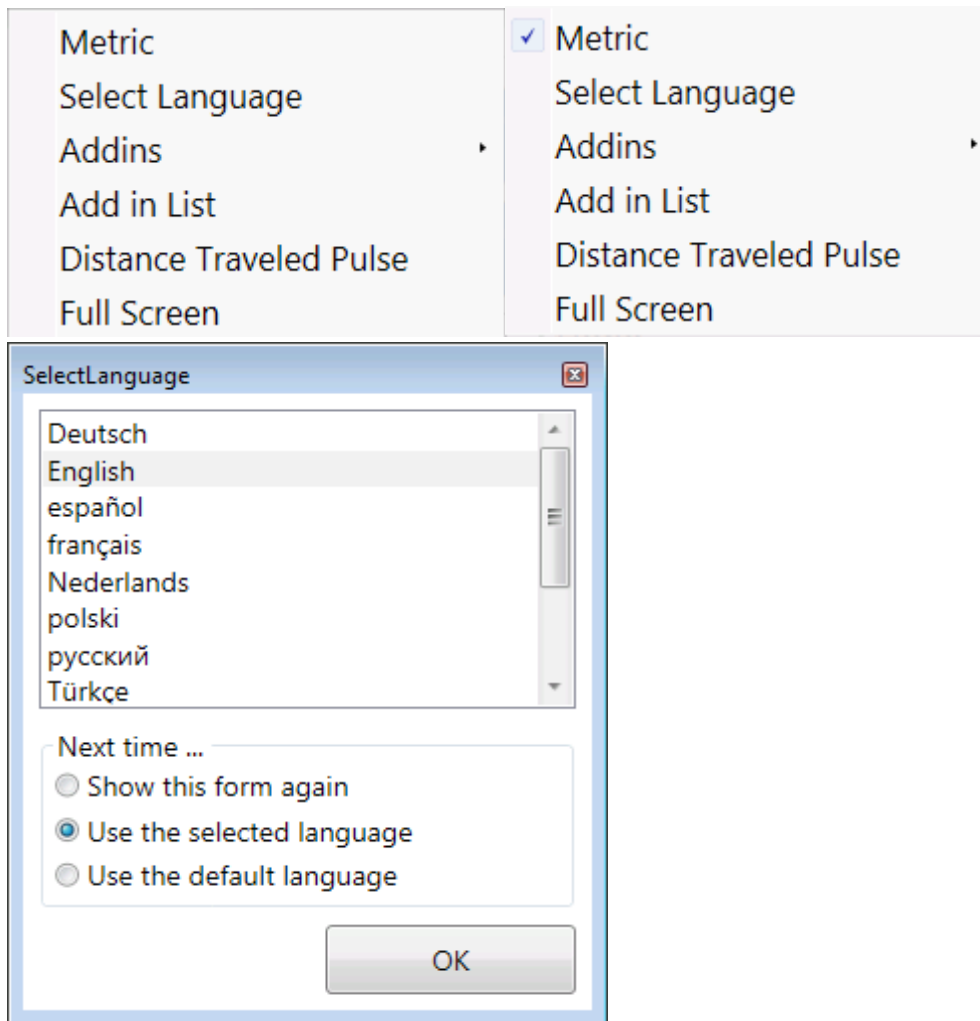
Metric
Select Language
Addins
Add in List
Distance Traveled Pulse
Full Screen

✓ Metric
Select Language
Addins
Add in List
Distance Traveled Pulse
Full Screen

SelectLanguage

Deutsch
English
español
français
Nederlands
polski
русский
Türkçe

Next time ...
Show this form again
Use the selected language
Use the default language

OK